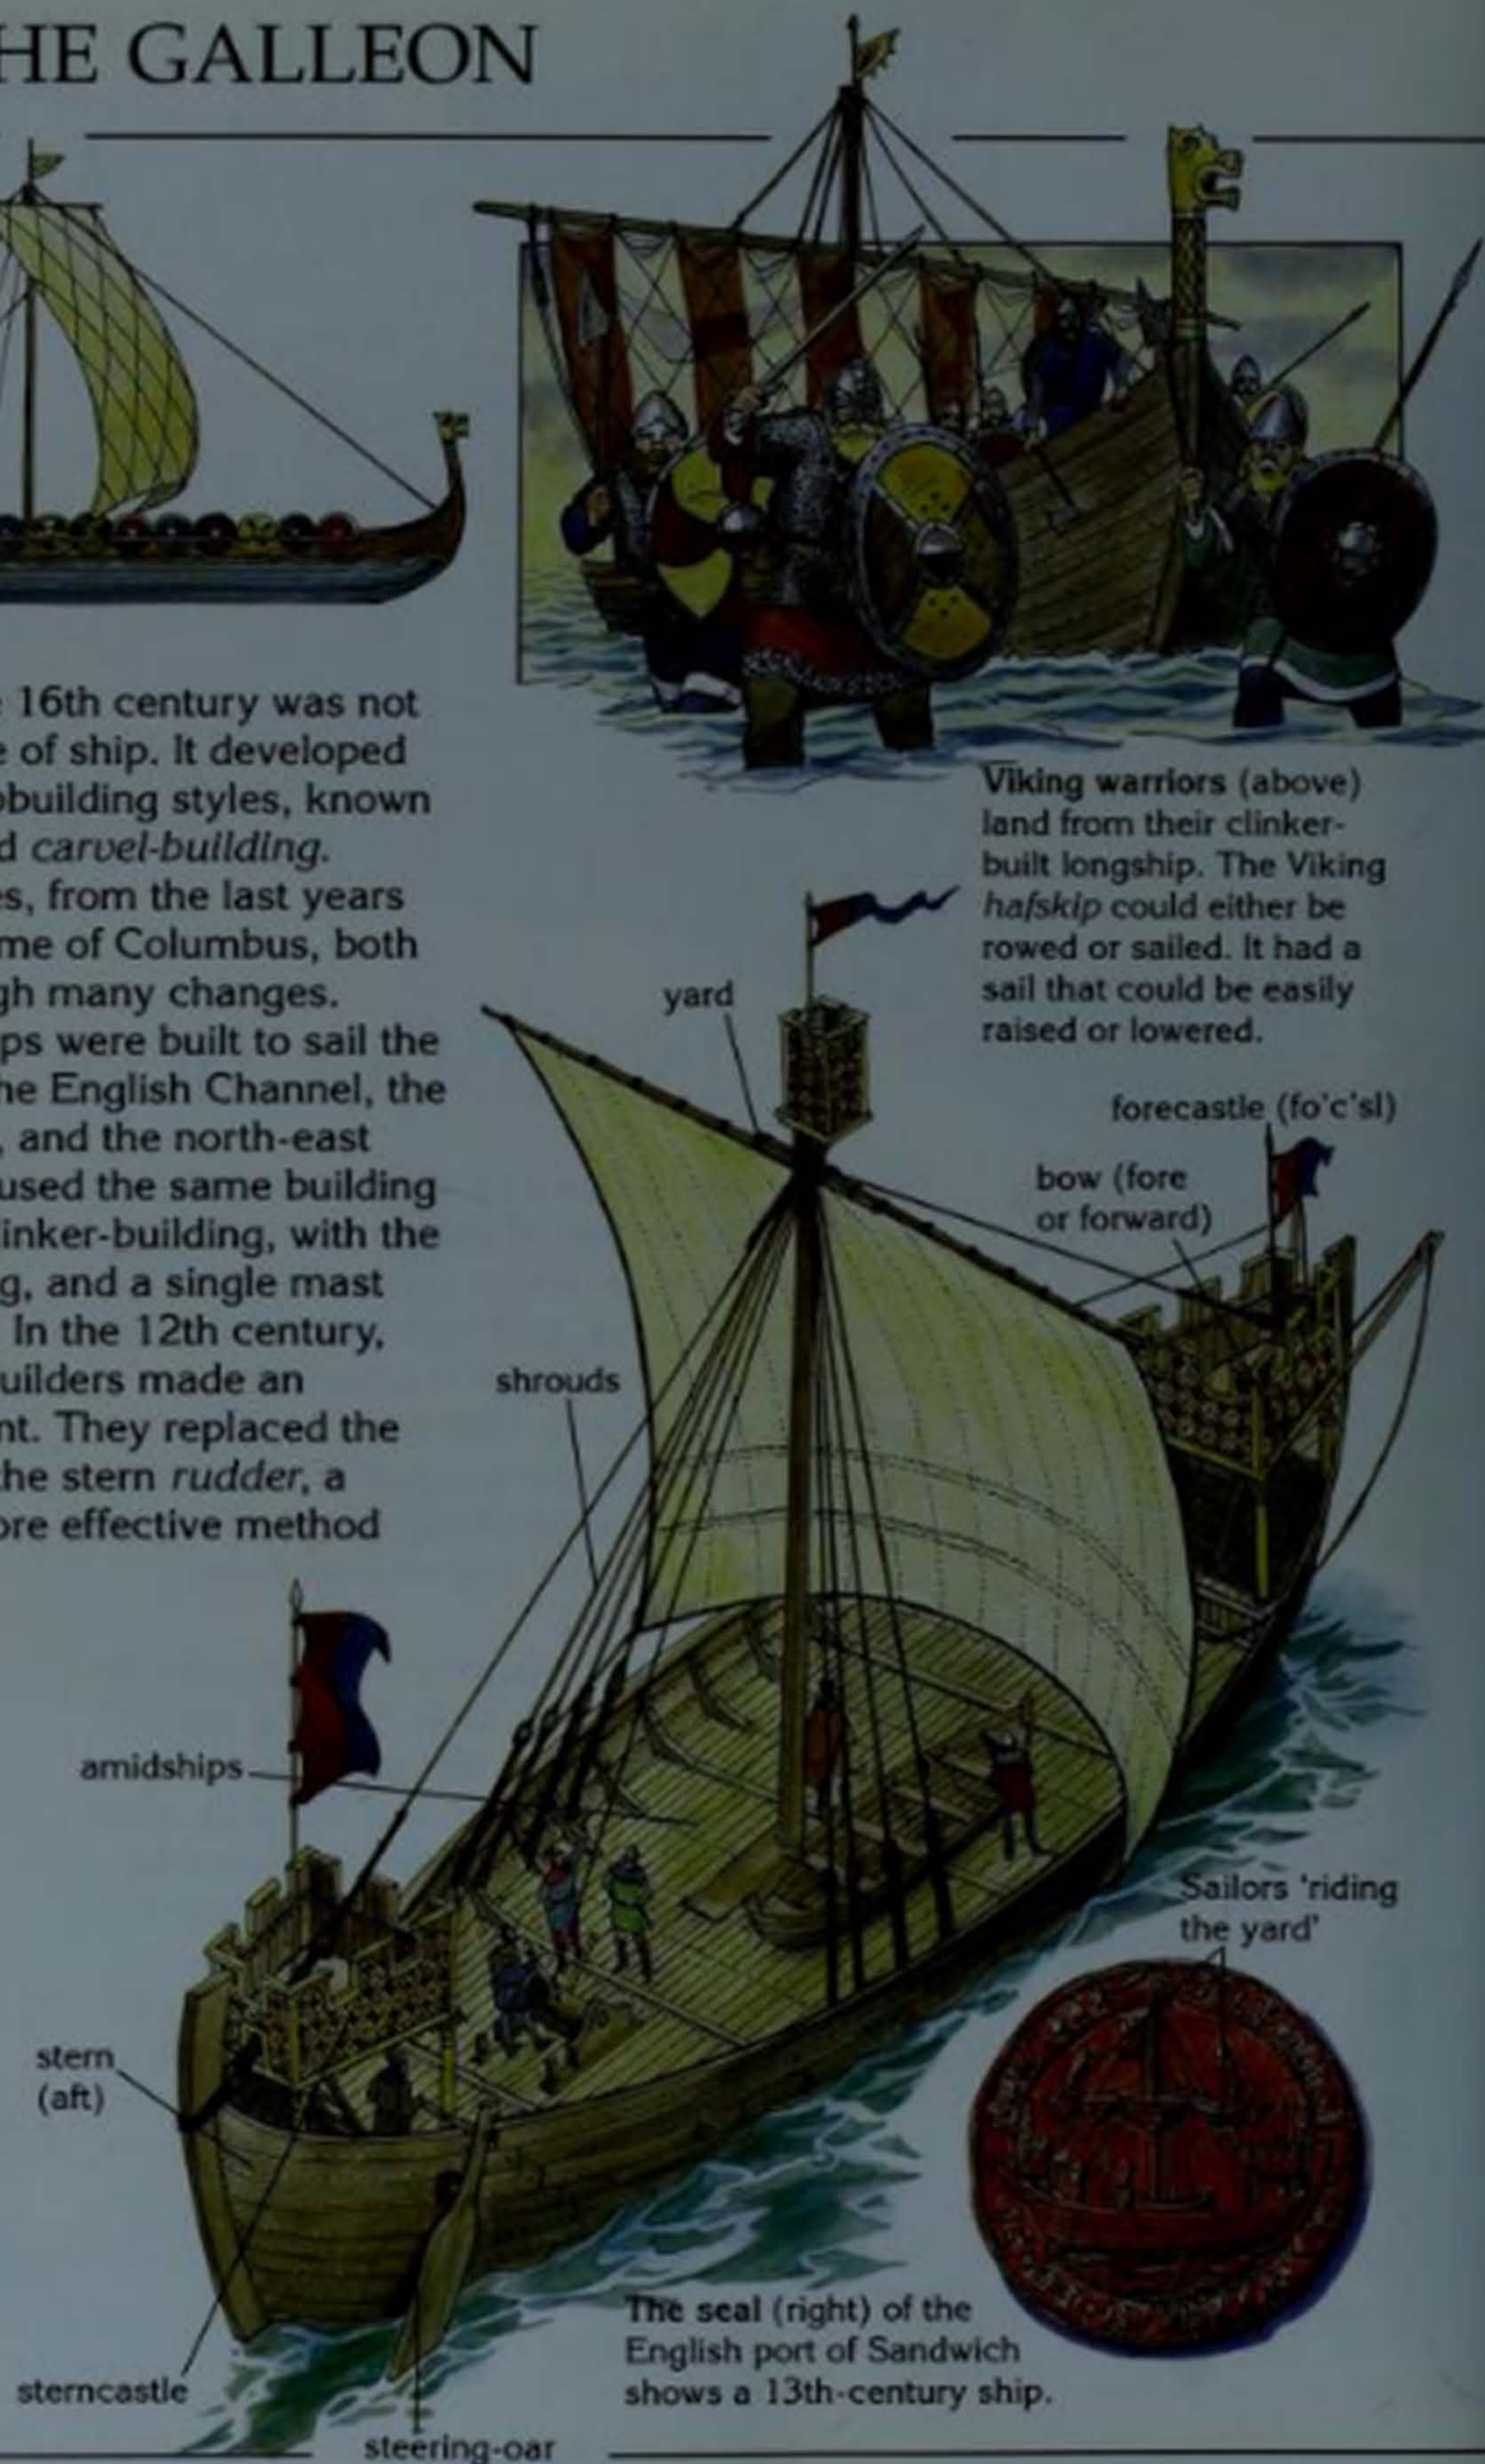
HE GALLEON

16th century was not
of ship. It developed
building styles, known
d carvel-building.
s, from the last years
me of Columbus, both
gh many changes.
ps were built to sail the
he English Channel, the
, and the north-east
used the same building
inker-building, with the
g, and a single mast
In the 12th century,
uilders made an
nt. They replaced the
he stern rudder, a
ore effective method

Viking warriors (above) land from their clinker-built longship. The Viking hafskip could either be rowed or sailed. It had a sail that could be easily raised or lowered.

yard

forecastle (fo'c'sl)

bow (fore or forward)

shrouds

amidships

Sailors 'riding the yard'

stern (aft)

The seal (right) of the English port of Sandwich shows a 13th-century ship.

sterncastle

steering-oar